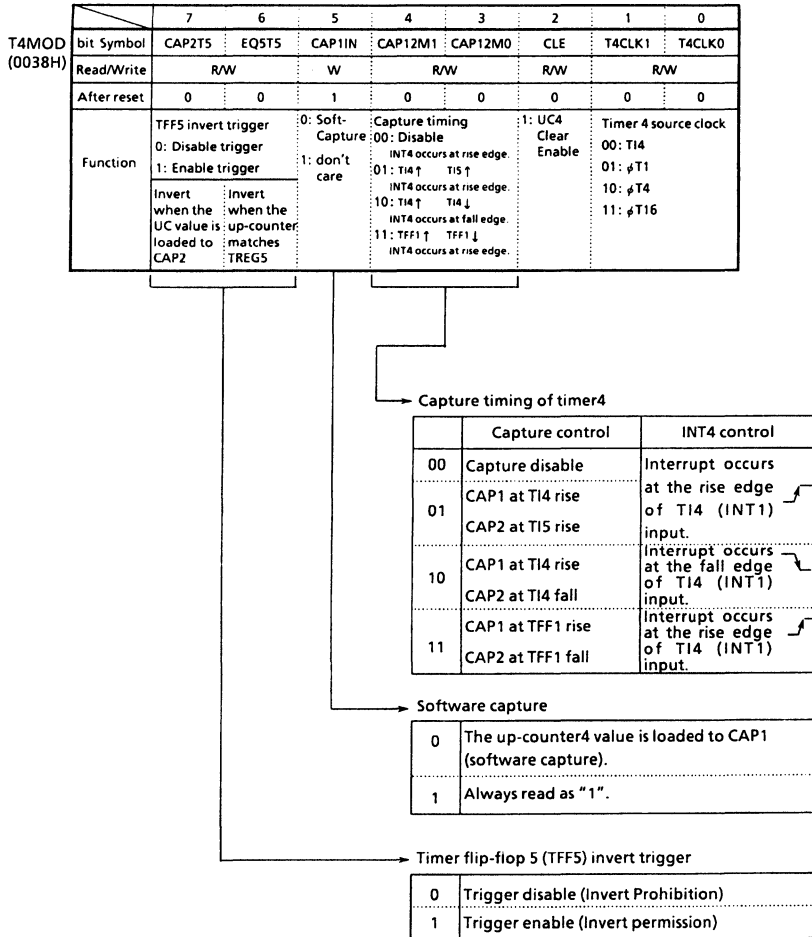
T4MOD (0038H)

| | 7 | 6 | 5 | 4 | 3 | 2 | 1 | 0 |
|---|---|---|---|---|---|---|---|---|
| bit Symbol | CAP2T5 | EQ5T5 | CAP1IN | CAP12M1 | CAP12M0 | CLE | T4CLK1 | T4CLK0 |
| Read/Write | R/W | | W | R/W | | R/W | R/W | |
| After reset | 0 | 0 | 1 | 0 | 0 | 0 | 0 | 0 |
| Function | TFF5 invert trigger 0: Disable trigger 1: Enable trigger; Invert when the UC value is loaded to CAP2 | Invert when the up-counter matches TREG5 | 0: Soft-Capture 1: don't care | Capture timing 00: Disable INT4 occurs at rise edge. 01: TI4↑ TI5↑ INT4 occurs at rise edge. 10: TI4↑ TI4↓ INT4 occurs at fall edge. 11: TFF1↑ TFF1↓ INT4 occurs at rise edge. | | 1: UC4 Clear Enable | Timer 4 source clock 00: TI4 01: $\phi$T1 10: $\phi$T4 11: $\phi$T16 | |

Capture timing of timer4

| | Capture control | INT4 control |
|---|---|---|
| 00 | Capture disable | Interrupt occurs at the rise edge of TI4 (INT1) input. |
| 01 | CAP1 at TI4 rise / CAP2 at TI5 rise | |
| 10 | CAP1 at TI4 rise / CAP2 at TI4 fall | Interrupt occurs at the fall edge of TI4 (INT1) input. |
| 11 | CAP1 at TFF1 rise / CAP2 at TFF1 fall | Interrupt occurs at the rise edge of TI4 (INT1) input. |

Software capture

| | |
|---|---|
| 0 | The up-counter4 value is loaded to CAP1 (software capture). |
| 1 | Always read as "1". |

Timer flip-flop 5 (TFF5) invert trigger

| | |
|---|---|
| 0 | Trigger disable (Invert Prohibition) |
| 1 | Trigger enable (Invert permission) |